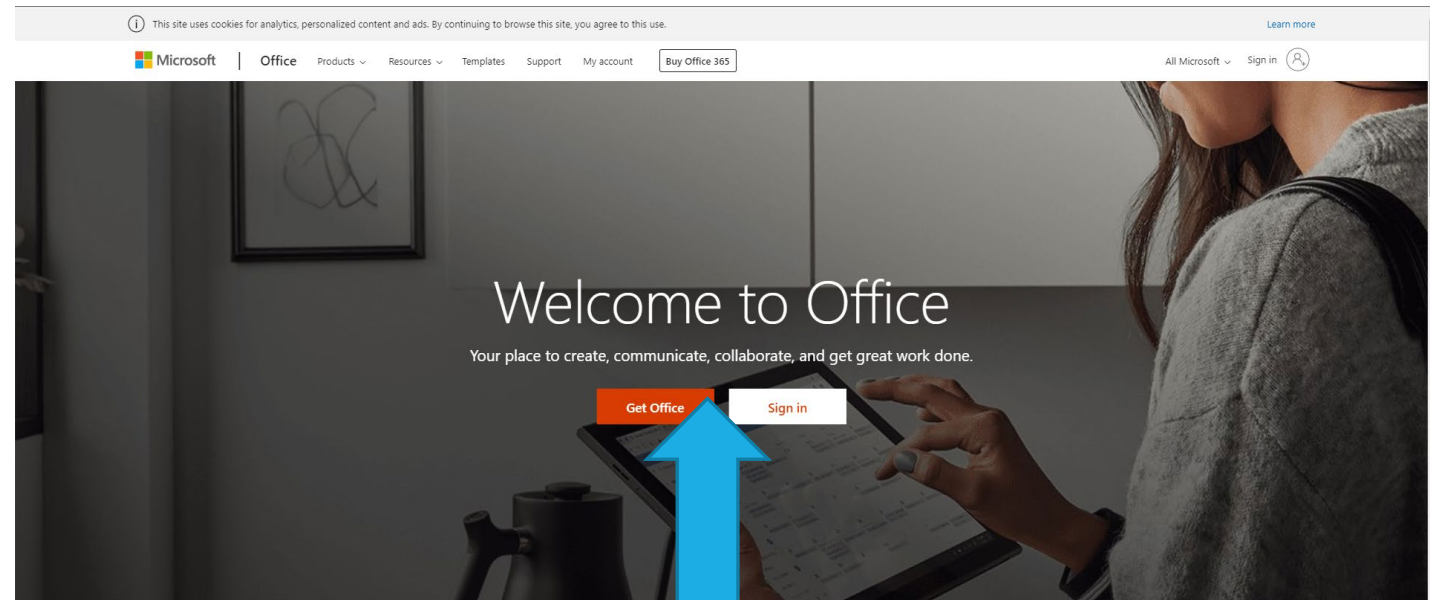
This site uses cookies for analytics, personalized content and ads. By continuing to browse this site, you agree to this use.

Learn more

Microsoft | Office Products Resources Templates Support My account Buy Office 365

All Microsoft Sign in

Welcome to Office

Your place to create, communicate, collaborate, and get great work done.

Get Office Sign in